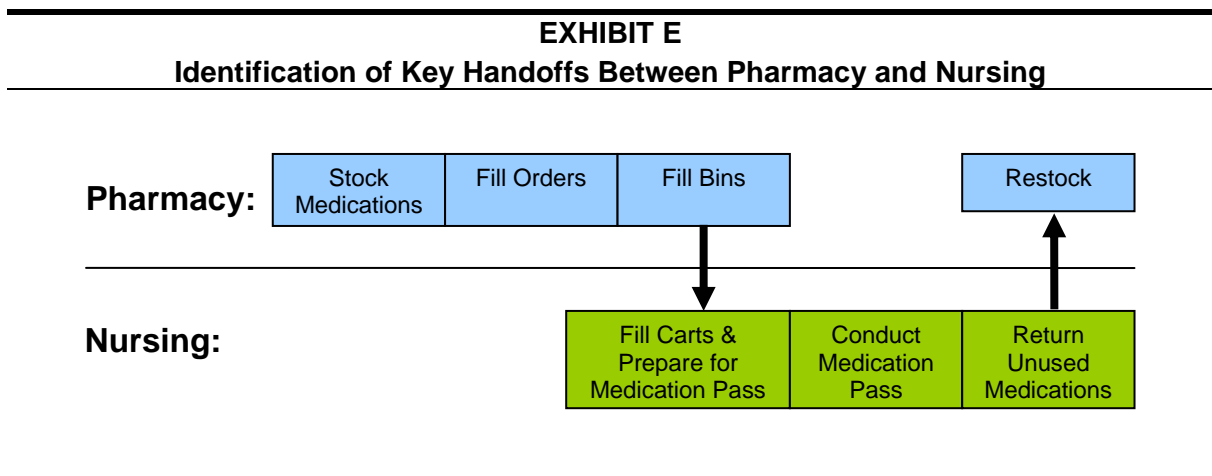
EXHIBIT E
Identification of Key Handoffs Between Pharmacy and Nursing

Pharmacy:

Stock Medications

Fill Orders

Fill Bins

Restock

Nursing:

Fill Carts & Prepare for Medication Pass

Conduct Medication Pass

Return Unused Medications